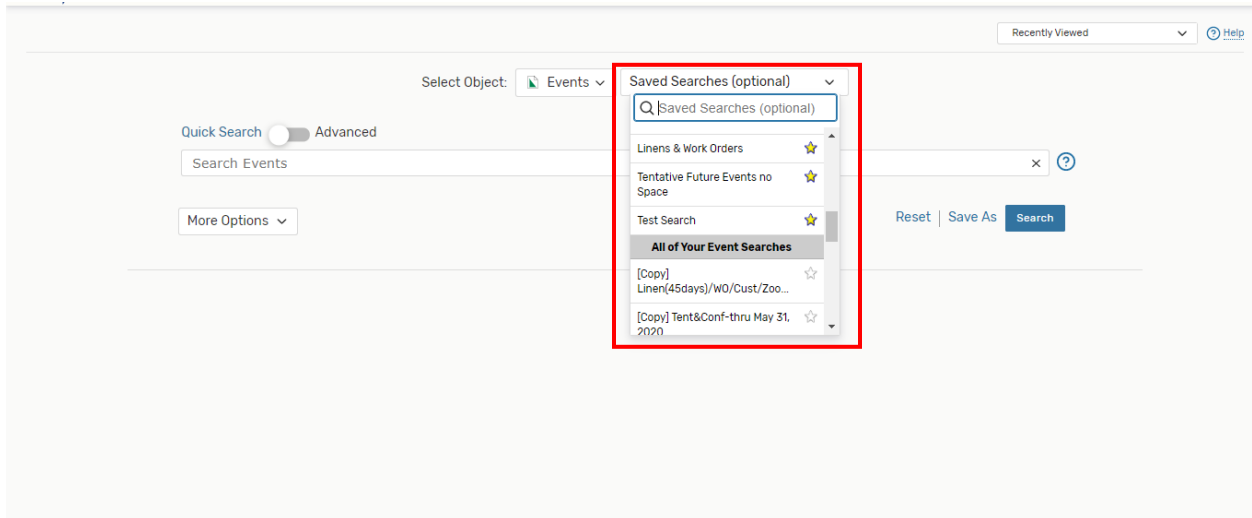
Recently Viewed

Help

Select Object: Events

Saved Searches (optional)

Saved Searches (optional)

Linens & Work Orders

Tentative Future Events no Space

Test Search

All of Your Event Searches

[Copy] Linen(45days)/WO/Cust/Zoo...

[Copy] Tent&Conf-thru May 31, 2020

Quick Search Advanced

Search Events

More Options

Reset | Save As Search